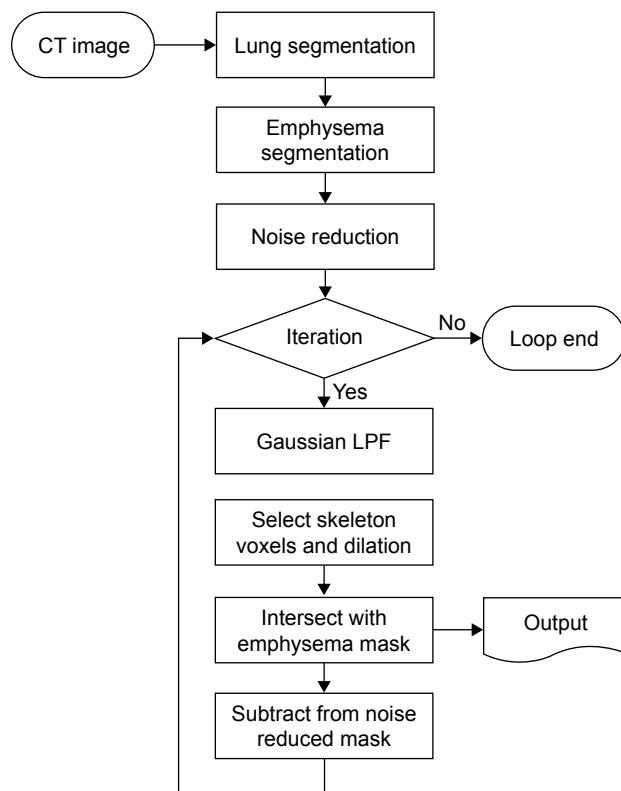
CT image

Lung segmentation

Emphysema segmentation

Noise reduction

Iteration

No

Loop end

Yes

Gaussian LPF

Select skeleton voxels and dilation

Intersect with emphysema mask

Output

Subtract from noise reduced mask